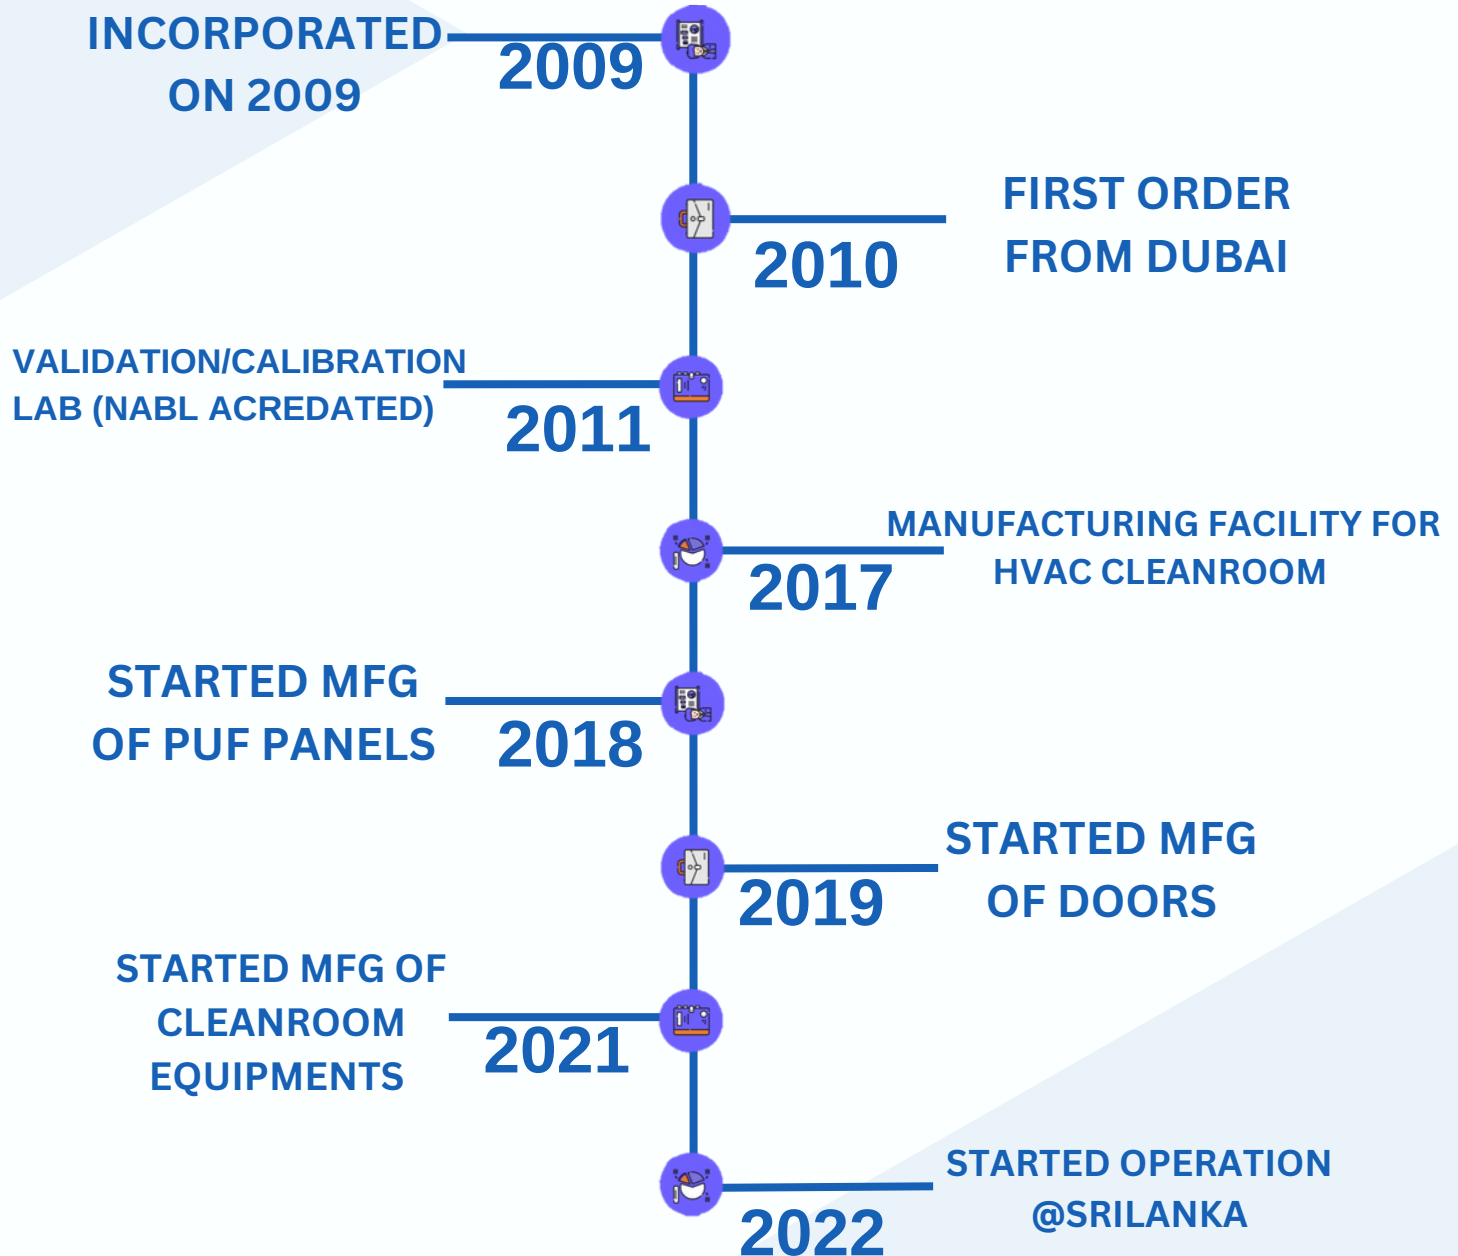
INCORPORATED ON 2009

2009

FIRST ORDER FROM DUBAI

2010

VALIDATION/CALIBRATION LAB (NABL ACREDATED)

2011

MANUFACTURING FACILITY FOR HVAC CLEANROOM

2017

STARTED MFG OF PUF PANELS

2018

STARTED MFG OF DOORS

2019

STARTED MFG OF CLEANROOM EQUIPMENTS

2021

STARTED OPERATION @SRILANKA

2022